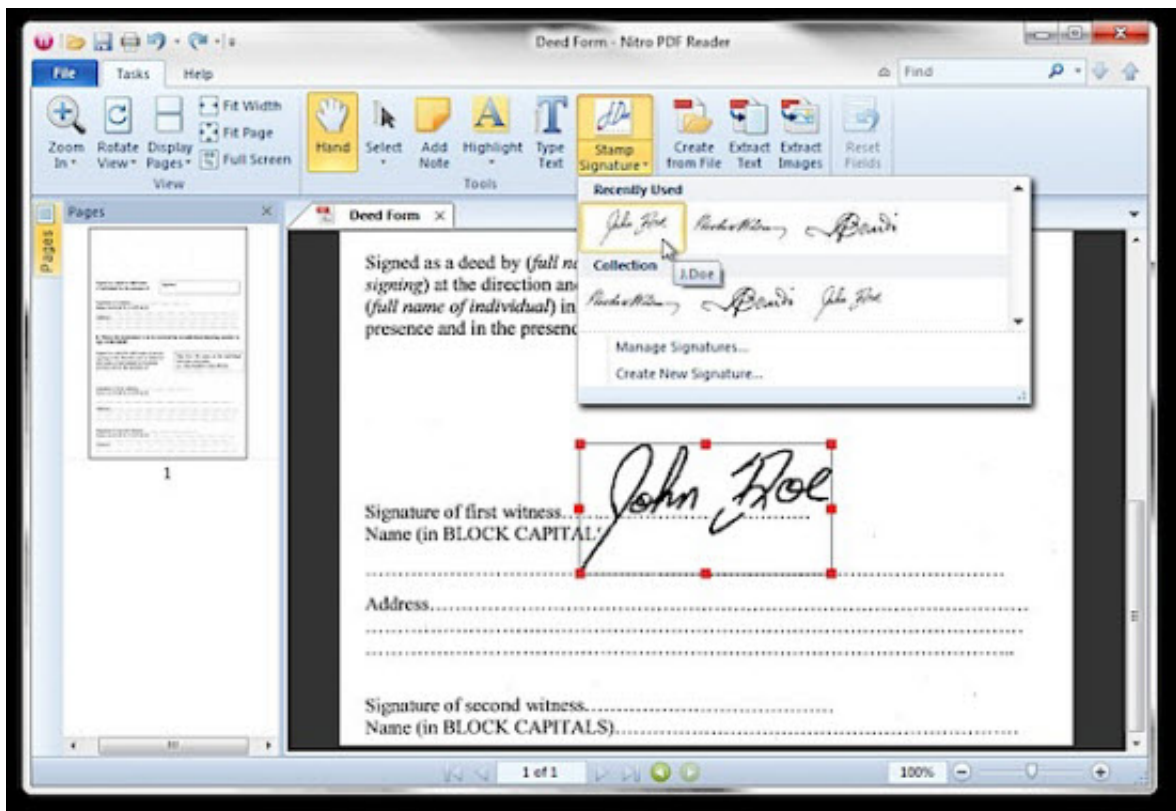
Deed Form - Nitro PDF Reader

File Tasks Help

Find

Zoom In Rotate View Display Pages Fit Width Fit Page Full Screen
View

Hand Select Add Note Highlight Type Text Stamp Signature Create from File Extract Text Extract Images Reset Fields
Tools

Pages

Pages

1

Deed Form

Recently Used

Collection

J.Doe

Manage Signatures...

Create New Signature...

Signed as a deed by (*full n*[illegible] *signing*) at the direction an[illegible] (*full name of individual*) in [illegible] presence and in the presenc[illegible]

John Doe

Signature of first witness..............................
Name (in BLOCK CAPITAL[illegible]

.......................................................................................

Address.................................................................................
.......................................................................................
.......................................................................................

Signature of second witness..........................................
Name (in BLOCK CAPITALS)..........................................

1 of 1

100%